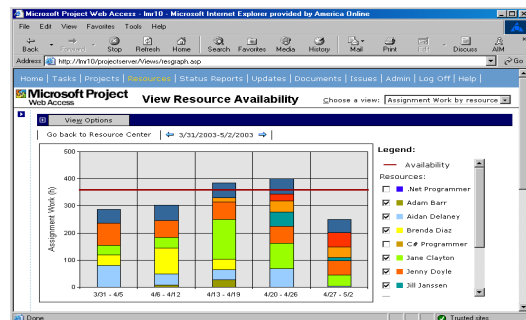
Microsoft Project Web Access - lmr10 - Microsoft Internet Explorer provided by America Online

File Edit View Favorites Tools Help

Back Forward Stop Refresh Home Search Favorites Media History Mail Print Edit Discuss AIM

Address http://lm10/projectserver/Views/resgraph.asp Go

Home | Tasks | Projects | Resources | Status Reports | Updates | Documents | Issues | Admin | Log Off | Help |

Microsoft Project Web Access

View Resource Availability

Choose a view: Assignment Work by resource

View Options

Go back to Resource Center

3/31/2003-5/2/2003

500
400
300
200
100
0

Assignment Work (h)

3/31 - 4/5
4/6 - 4/12
4/13 - 4/19
4/20 - 4/26
4/27 - 5/2

Legend:

Availability

Resources:

.Net Programmer
Adam Barr
Aidan Delaney
Brenda Diaz
C# Programmer
Jane Clayton
Jenny Doyle
Jill Janssen

Done

Trusted sites